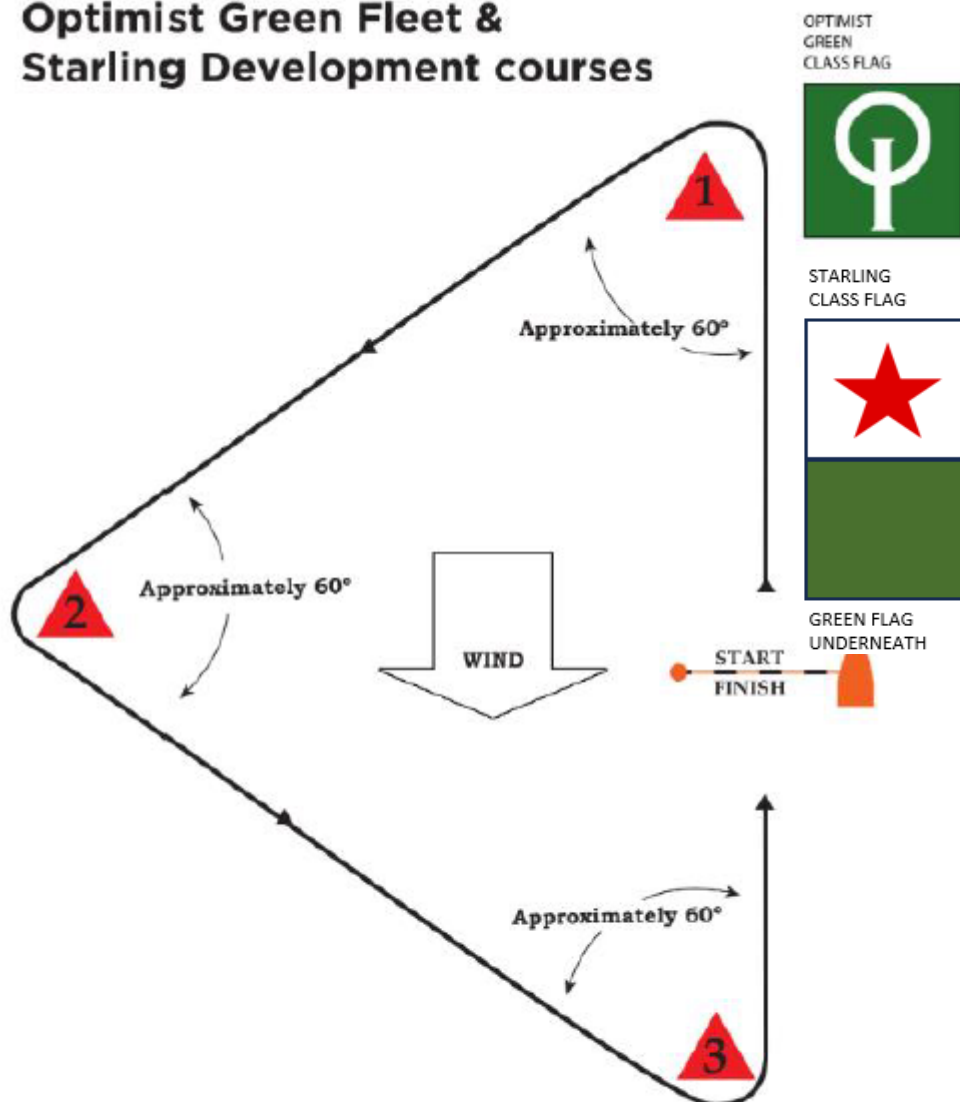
Optimist Green Fleet &
Starling Development courses

OPTIMIST
GREEN
CLASS FLAG

1

Approximately 60°

STARLING
CLASS FLAG

2

Approximately 60°

WIND

GREEN FLAG
UNDERNEATH

START
FINISH

Approximately 60°

3